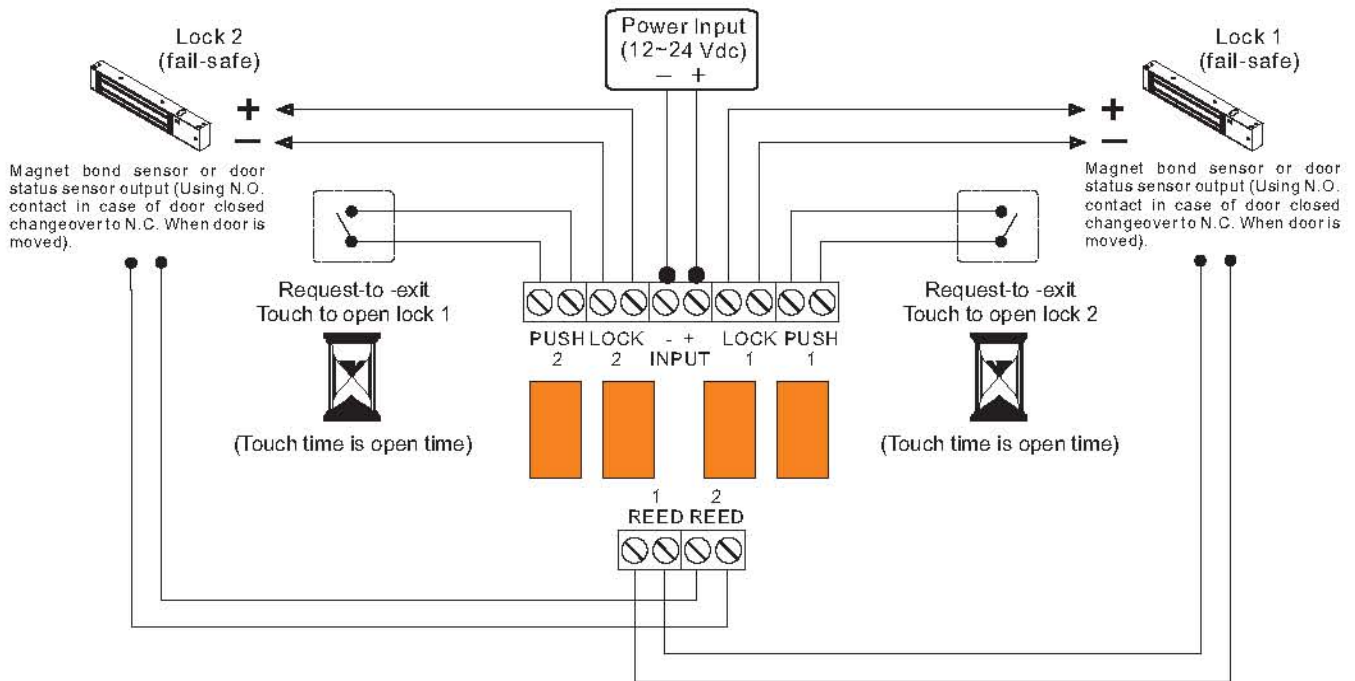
Lock 2
(fail-safe)

+
−

Magnet bond sensor or door status sensor output (Using N.O. contact in case of door closed changeover to N.C. When door is moved).

Power Input
(12~24 Vdc)
− +

Lock 1
(fail-safe)

+
−

Magnet bond sensor or door status sensor output (Using N.O. contact in case of door closed changeover to N.C. When door is moved).

Request-to -exit
Touch to open lock 1

(Touch time is open time)

PUSH 2 LOCK 2 - + INPUT LOCK 1 PUSH 1

Request-to -exit
Touch to open lock 2

(Touch time is open time)

1 REED 2 REED